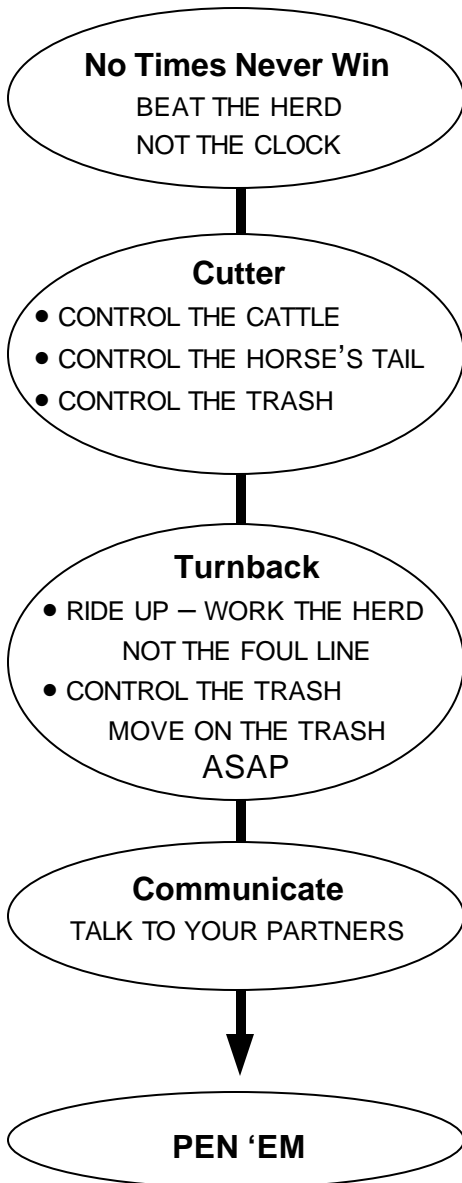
No Times Never Win
BEAT THE HERD
NOT THE CLOCK

Cutter
• CONTROL THE CATTLE
• CONTROL THE HORSE'S TAIL
• CONTROL THE TRASH

Turnback
• RIDE UP – WORK THE HERD NOT THE FOUL LINE
• CONTROL THE TRASH MOVE ON THE TRASH ASAP

Communicate
TALK TO YOUR PARTNERS

PEN 'EM